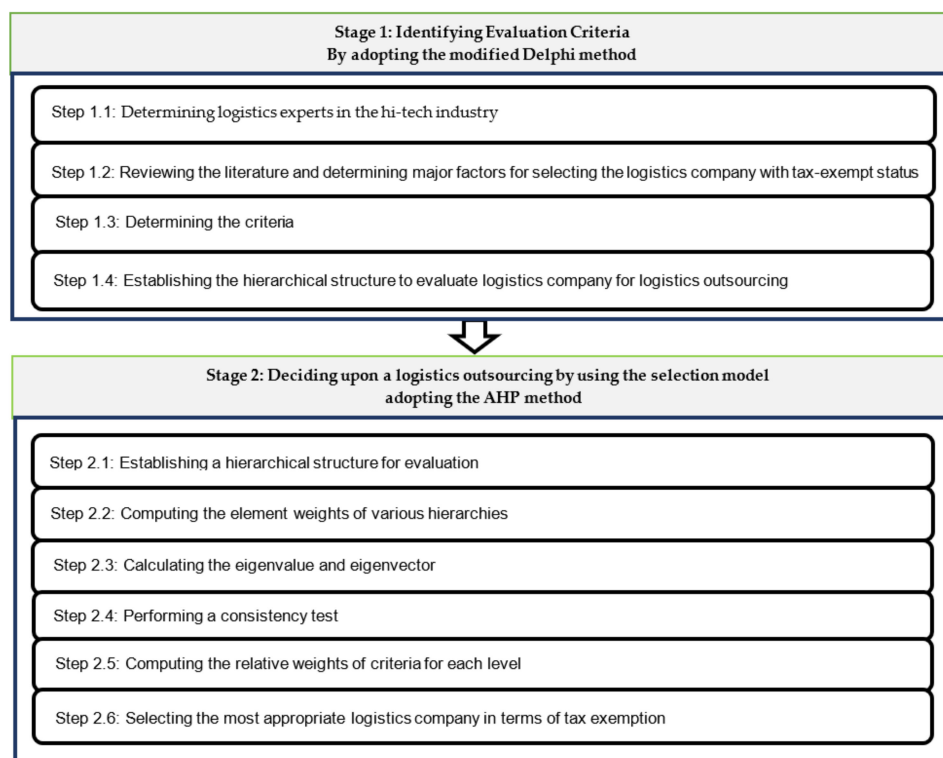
Stage 1: Identifying Evaluation Criteria
By adopting the modified Delphi method

Step 1.1: Determining logistics experts in the hi-tech industry

Step 1.2: Reviewing the literature and determining major factors for selecting the logistics company with tax-exempt status

Step 1.3: Determining the criteria

Step 1.4: Establishing the hierarchical structure to evaluate logistics company for logistics outsourcing

Stage 2: Deciding upon a logistics outsourcing by using the selection model
adopting the AHP method

Step 2.1: Establishing a hierarchical structure for evaluation

Step 2.2: Computing the element weights of various hierarchies

Step 2.3: Calculating the eigenvalue and eigenvector

Step 2.4: Performing a consistency test

Step 2.5: Computing the relative weights of criteria for each level

Step 2.6: Selecting the most appropriate logistics company in terms of tax exemption